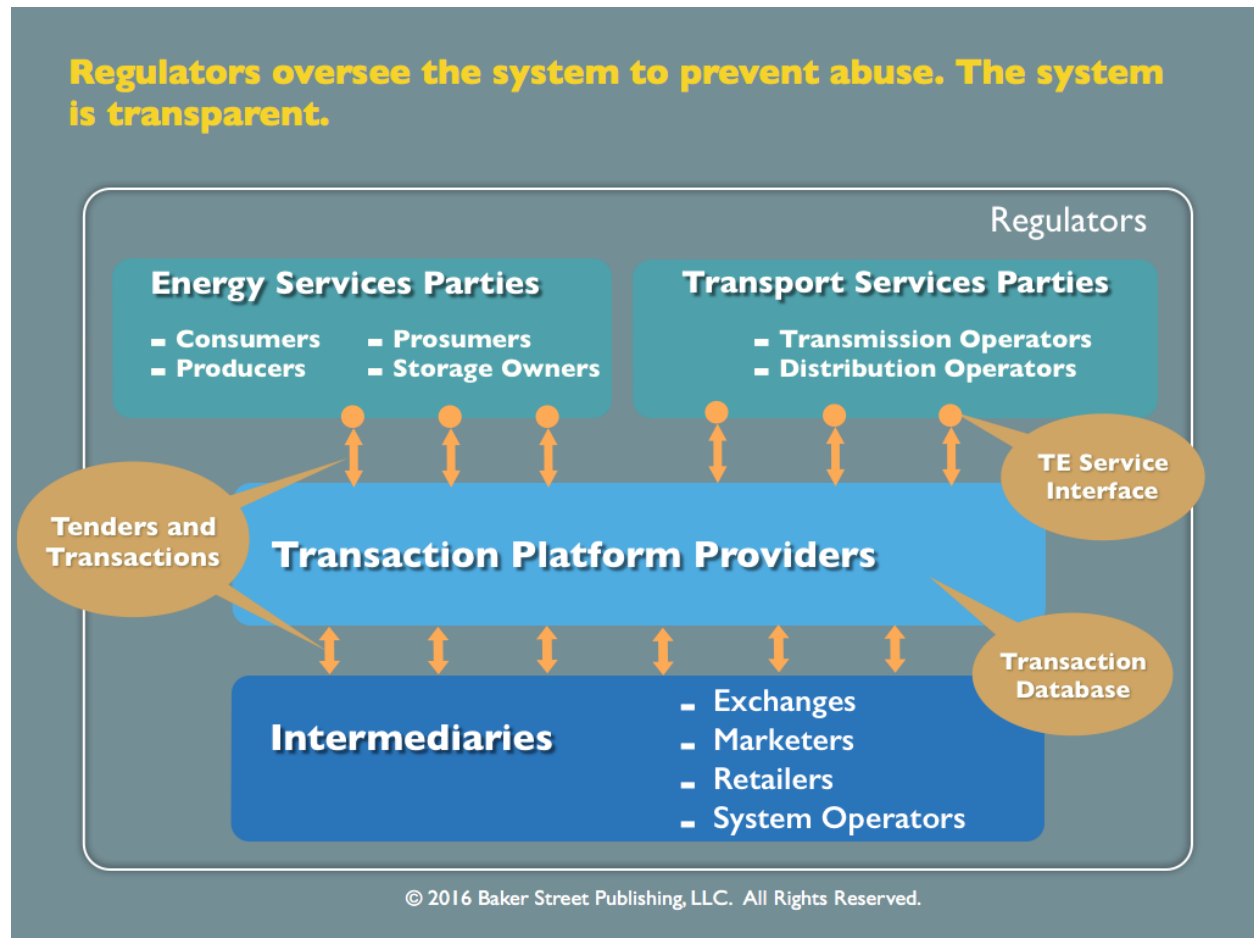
Regulators oversee the system to prevent abuse. The system is transparent.

Regulators

Energy Services Parties

- Consumers
- Producers
- Prosumers
- Storage Owners

Transport Services Parties

- Transmission Operators
- Distribution Operators

TE Service Interface

Tenders and Transactions

Transaction Platform Providers

Transaction Database

Intermediaries

- Exchanges
- Marketers
- Retailers
- System Operators

© 2016 Baker Street Publishing, LLC. All Rights Reserved.